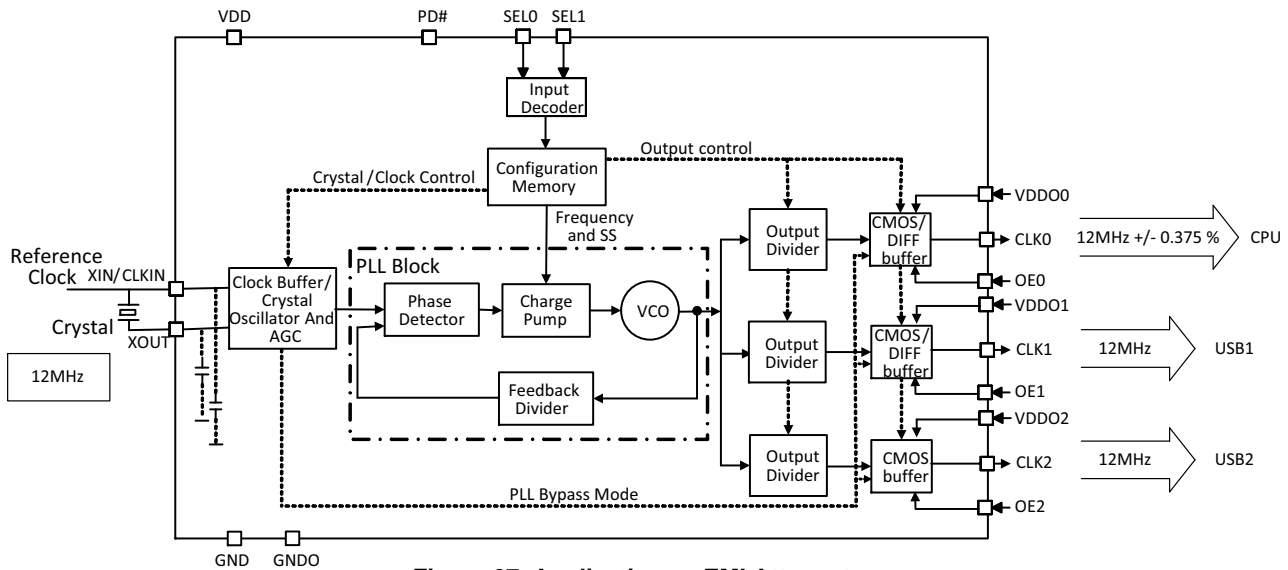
VDD PD# SEL0 SEL1

Input Decoder

Configuration Memory

Output control

Crystal /Clock Control

Frequency and SS

Reference Clock XIN/CLKIN

Crystal XOUT

12MHz

Clock Buffer/ Crystal Oscillator And AGC

PLL Block

Phase Detector

Charge Pump

VCO

Feedback Divider

Output Divider

Output Divider

Output Divider

CMOS/ DIFF buffer

CMOS/ DIFF buffer

CMOS buffer

VDDO0

CLK0

OE0

VDDO1

CLK1

OE1

VDDO2

CLK2

OE2

12MHz +/- 0.375 %

CPU

12MHz

USB1

12MHz

USB2

PLL Bypass Mode

GND GNDO

Figure 27. Application as EMI Ja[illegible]